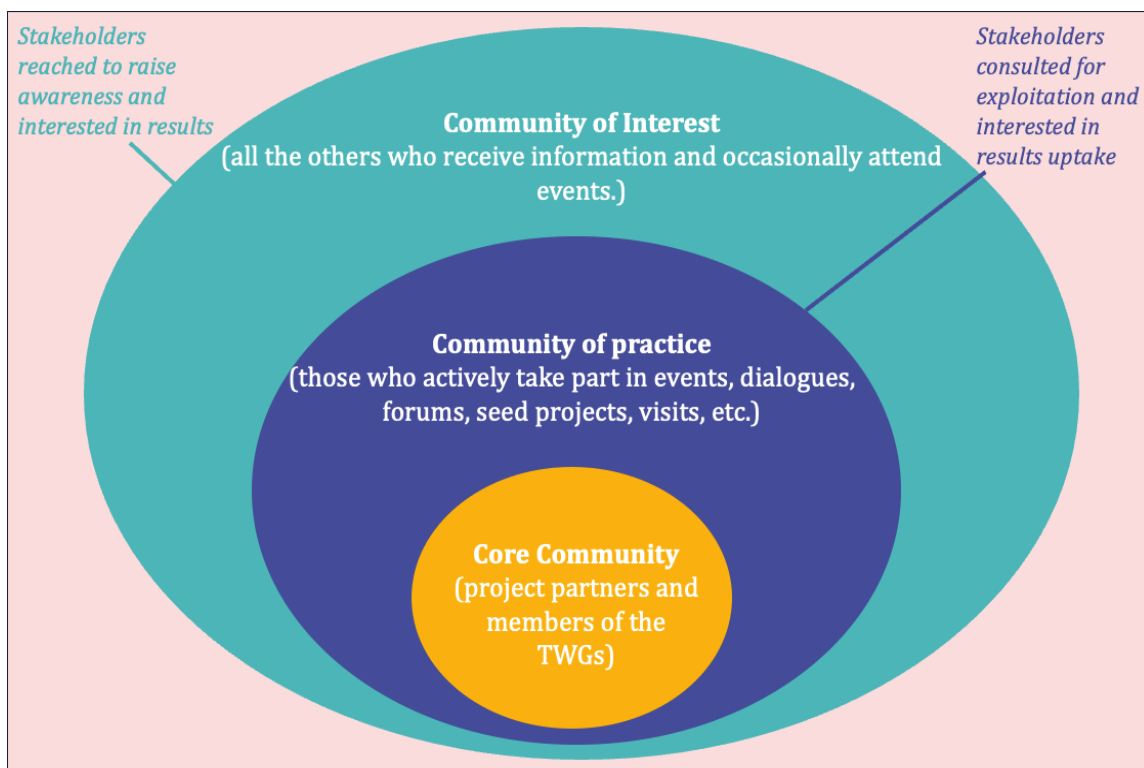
Stakeholders reached to raise awareness and interested in results

Stakeholders consulted for exploitation and interested in results uptake

Community of Interest
(all the others who receive information and occasionally attend events.)

Community of practice
(those who actively take part in events, dialogues, forums, seed projects, visits, etc.)

Core Community
(project partners and members of the TWGs)